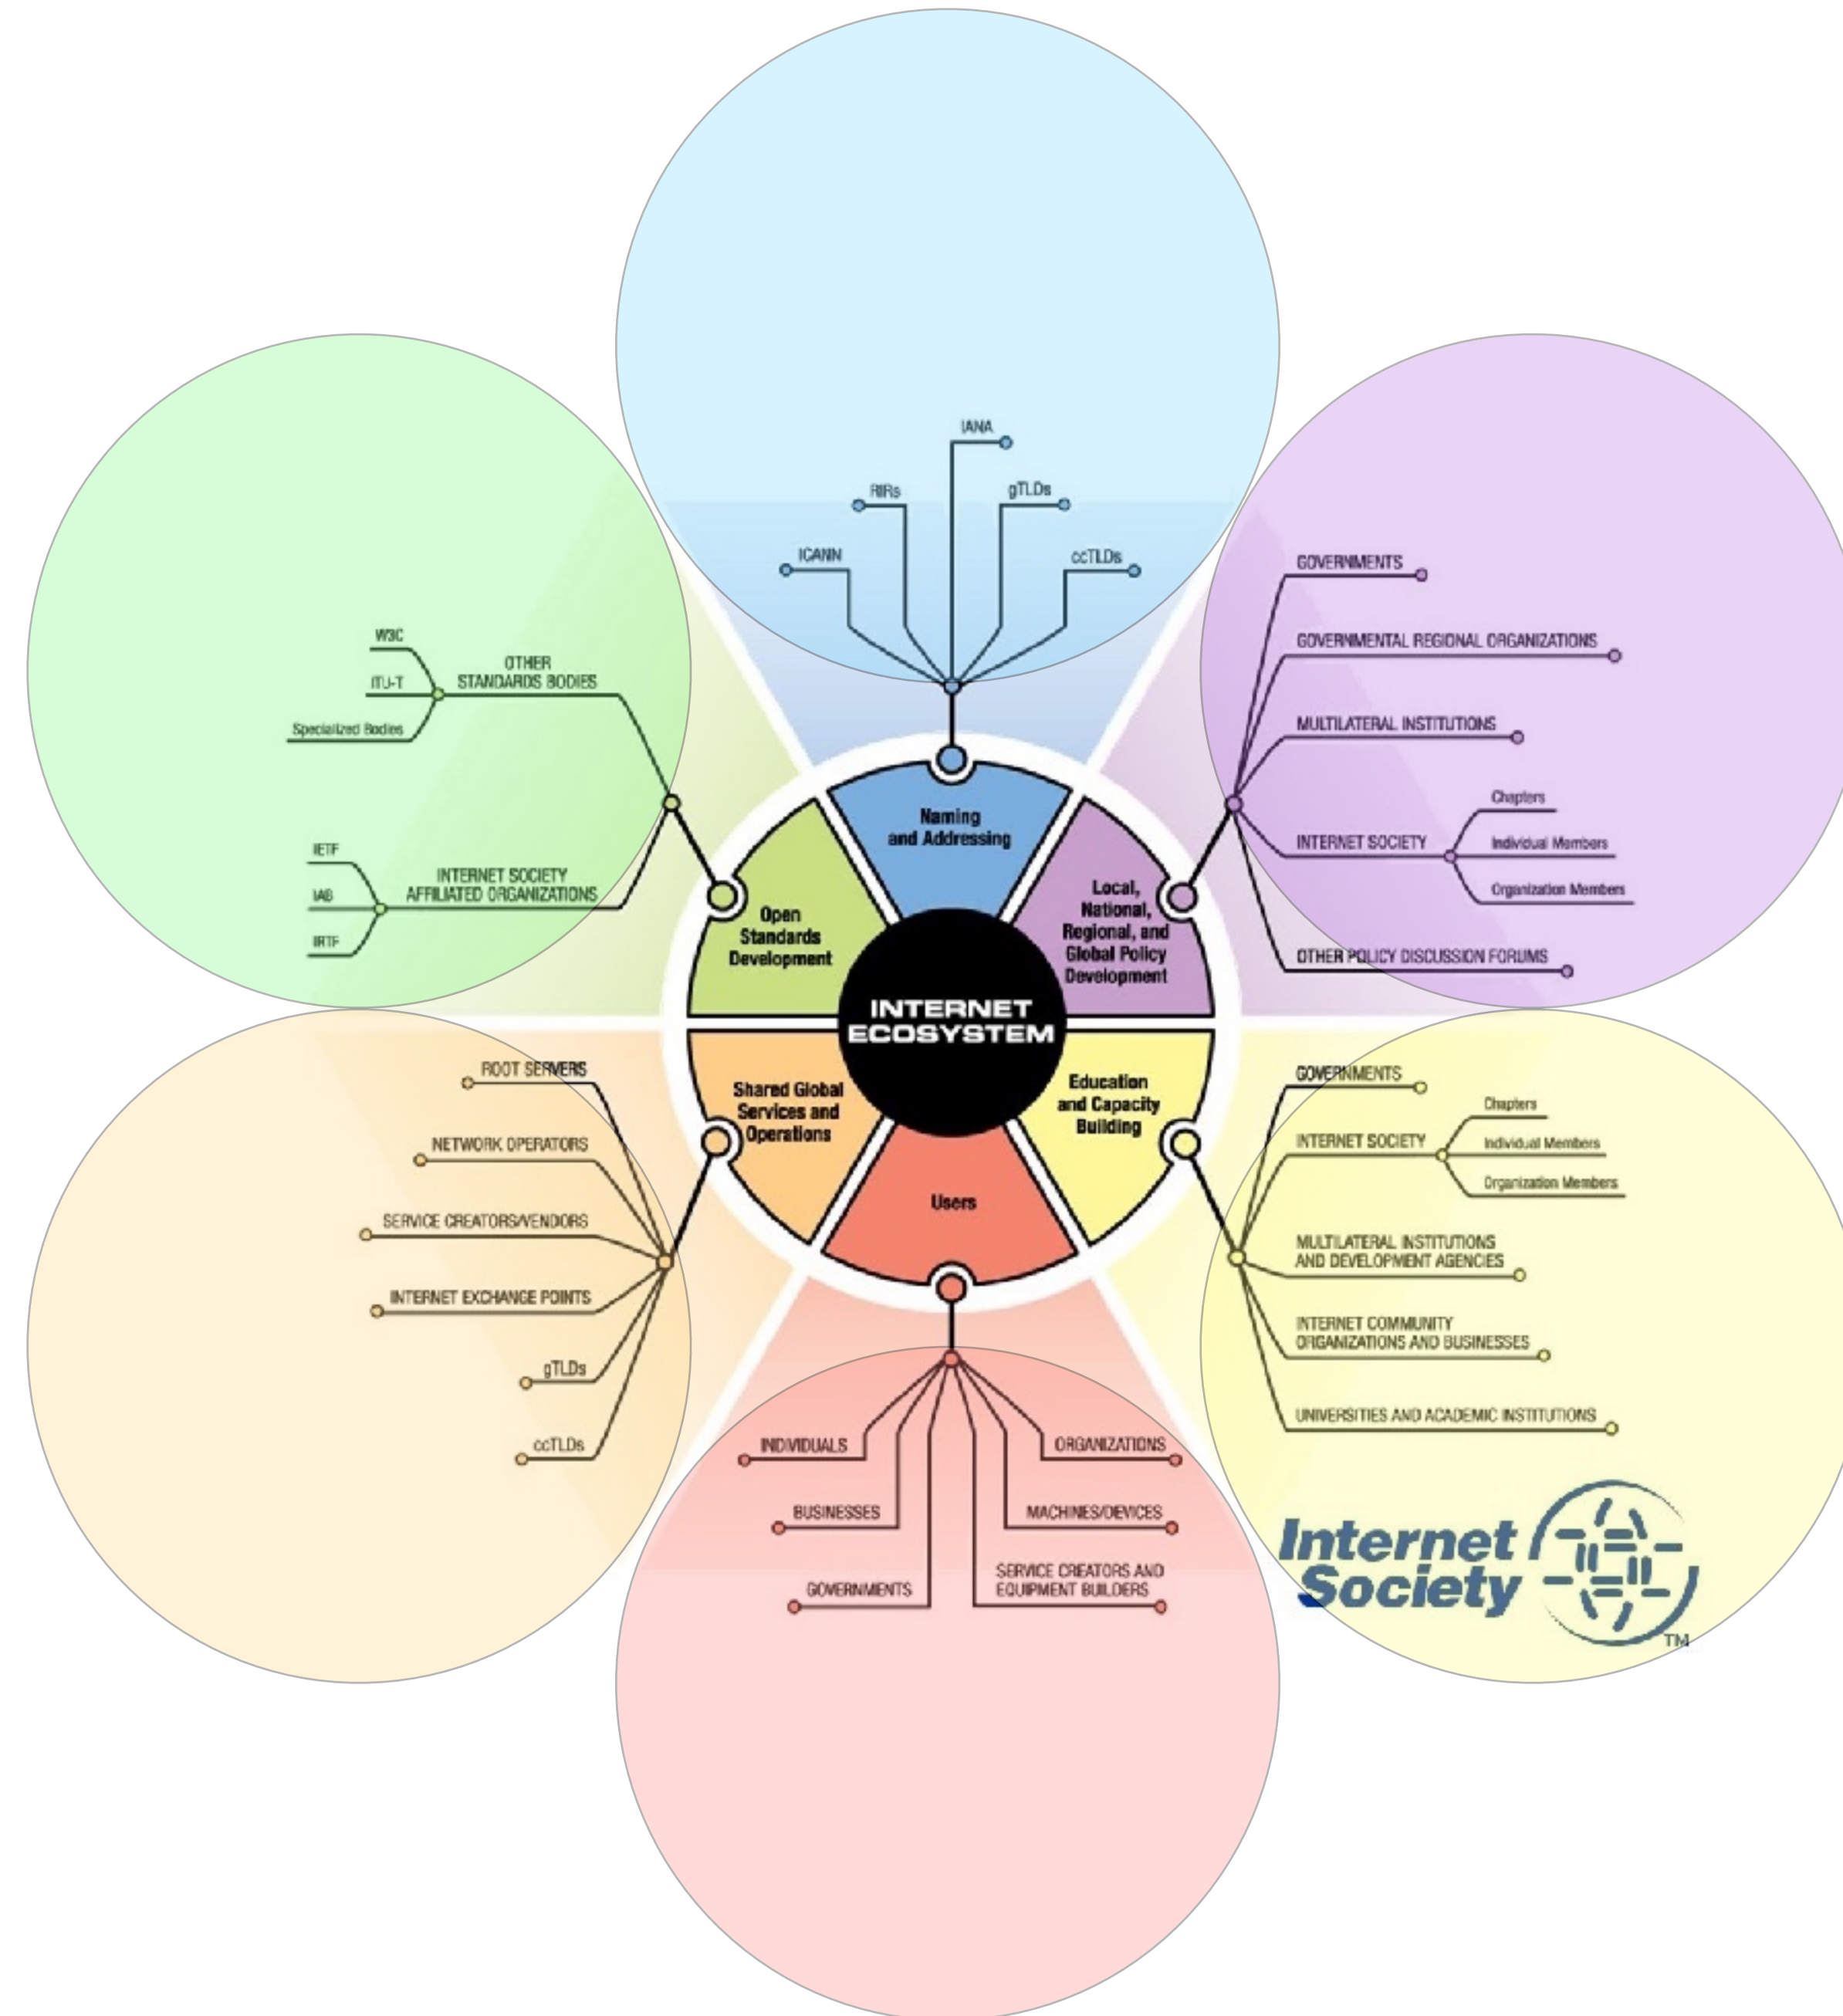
IANA
RIRs
gTLDs
ICANN
ccTLDs

W3C
ITU-T
OTHER STANDARDS BODIES
Specialized Bodies
IETF
IAB
IRTF
INTERNET SOCIETY AFFILIATED ORGANIZATIONS

GOVERNMENTS
GOVERNMENTAL REGIONAL ORGANIZATIONS
MULTILATERAL INSTITUTIONS
INTERNET SOCIETY
Chapters
Individual Members
Organization Members
OTHER POLICY DISCUSSION FORUMS

Naming and Addressing
Open Standards Development
Local, National, Regional, and Global Policy Development
INTERNET ECOSYSTEM
Shared Global Services and Operations
Education and Capacity Building
Users

ROOT SERVERS
NETWORK OPERATORS
SERVICE CREATORS/VENDORS
INTERNET EXCHANGE POINTS
gTLDs
ccTLDs

GOVERNMENTS
INTERNET SOCIETY
Chapters
Individual Members
Organization Members
MULTILATERAL INSTITUTIONS AND DEVELOPMENT AGENCIES
INTERNET COMMUNITY ORGANIZATIONS AND BUSINESSES
UNIVERSITIES AND ACADEMIC INSTITUTIONS

INDIVIDUALS
BUSINESSES
GOVERNMENTS
ORGANIZATIONS
MACHINES/DEVICES
SERVICE CREATORS AND EQUIPMENT BUILDERS

Internet Society
TM